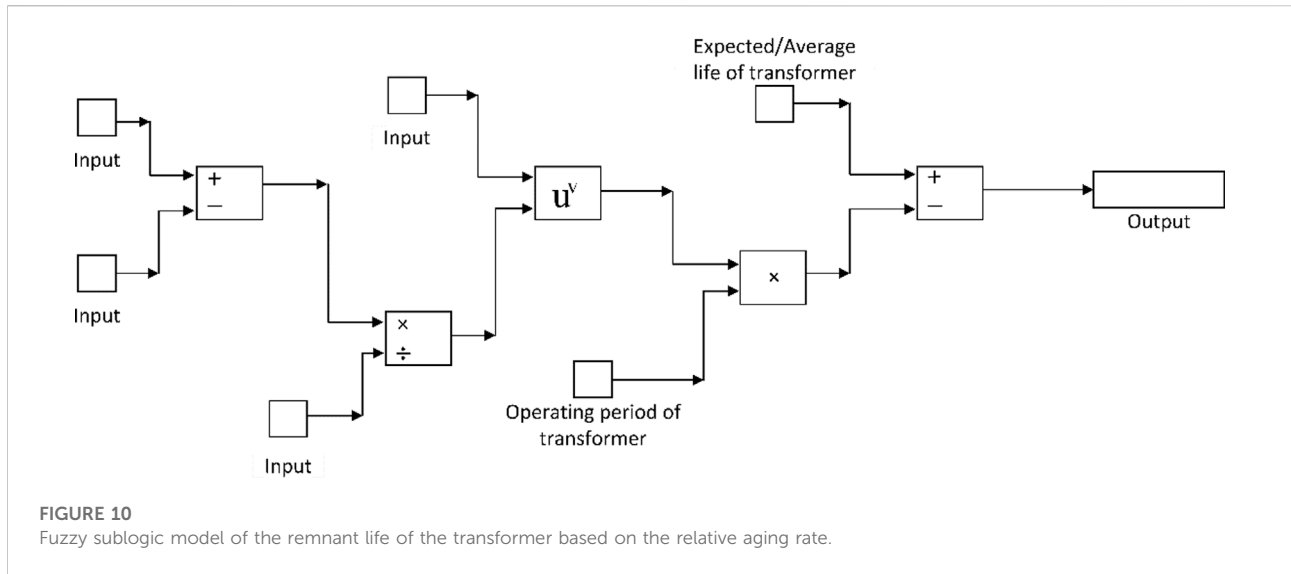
Expected/Average life of transformer

Input

+
–

Input

Input

$u^v$

×
÷

Input

×

Operating period of transformer

+
–

Output

FIGURE 10
Fuzzy sublogic model of the remnant life of the transformer based on the relative aging rate.